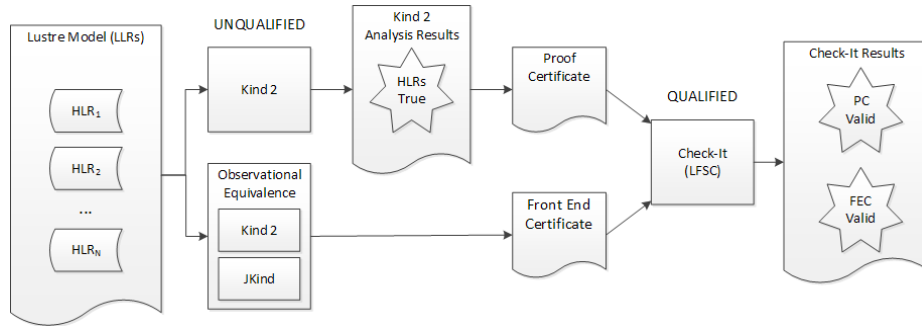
Lustre Model (LLRs)

$HLR_1$

$HLR_2$

...

$HLR_N$

UNQUALIFIED

Kind 2

Kind 2 Analysis Results

HLRs True

Proof Certificate

Observational Equivalence

Kind 2

JKind

Front End Certificate

QUALIFIED

Check-It (LFSC)

Check-It Results

PC Valid

FEC Valid